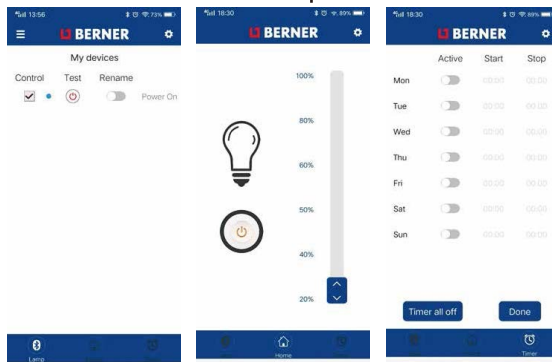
13:56 73%
BERNER
My devices
Control Test Rename
Power On
Lamp

18:30 89%
BERNER
100%
80%
60%
50%
40%
20%
Home

18:30 89%
BERNER
Active Start Stop
Mon 00:00 00:00
Tue 00:00 00:00
Wed 00:00 00:00
Thu 00:00 00:00
Fri 00:00 00:00
Sat 00:00 00:00
Sun 00:00 00:00
Timer all off
Done
Timer